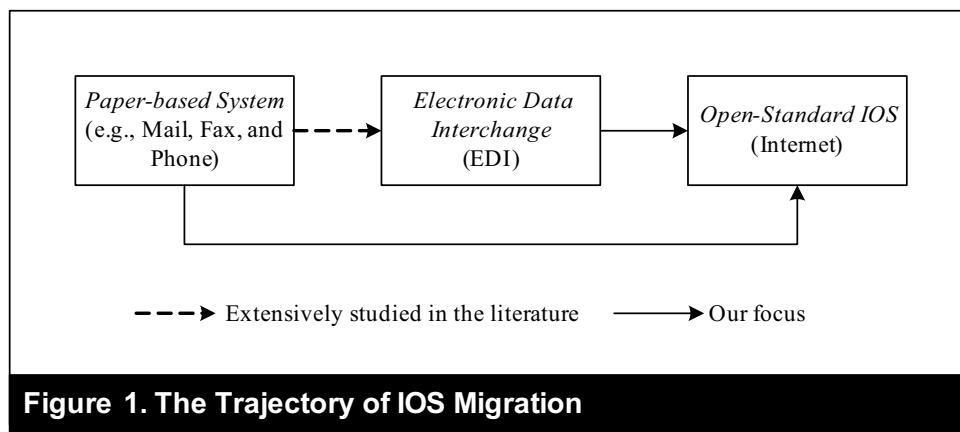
Paper-based System (e.g., Mail, Fax, and Phone)

Electronic Data Interchange (EDI)

Open-Standard IOS (Internet)

Extensively studied in the literature

Our focus

Figure 1. The Trajectory of IOS Migration